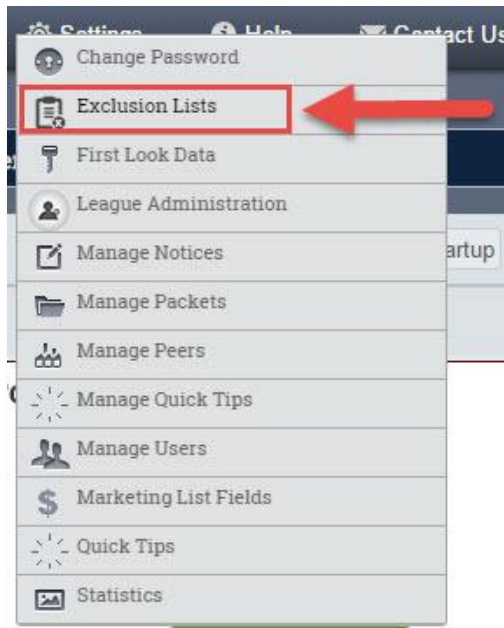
Settings Help Contact Us

Change Password
Exclusion Lists
First Look Data
League Administration
Manage Notices
Manage Packets
Manage Peers
Manage Quick Tips
Manage Users
Marketing List Fields
Quick Tips
Statistics

artup